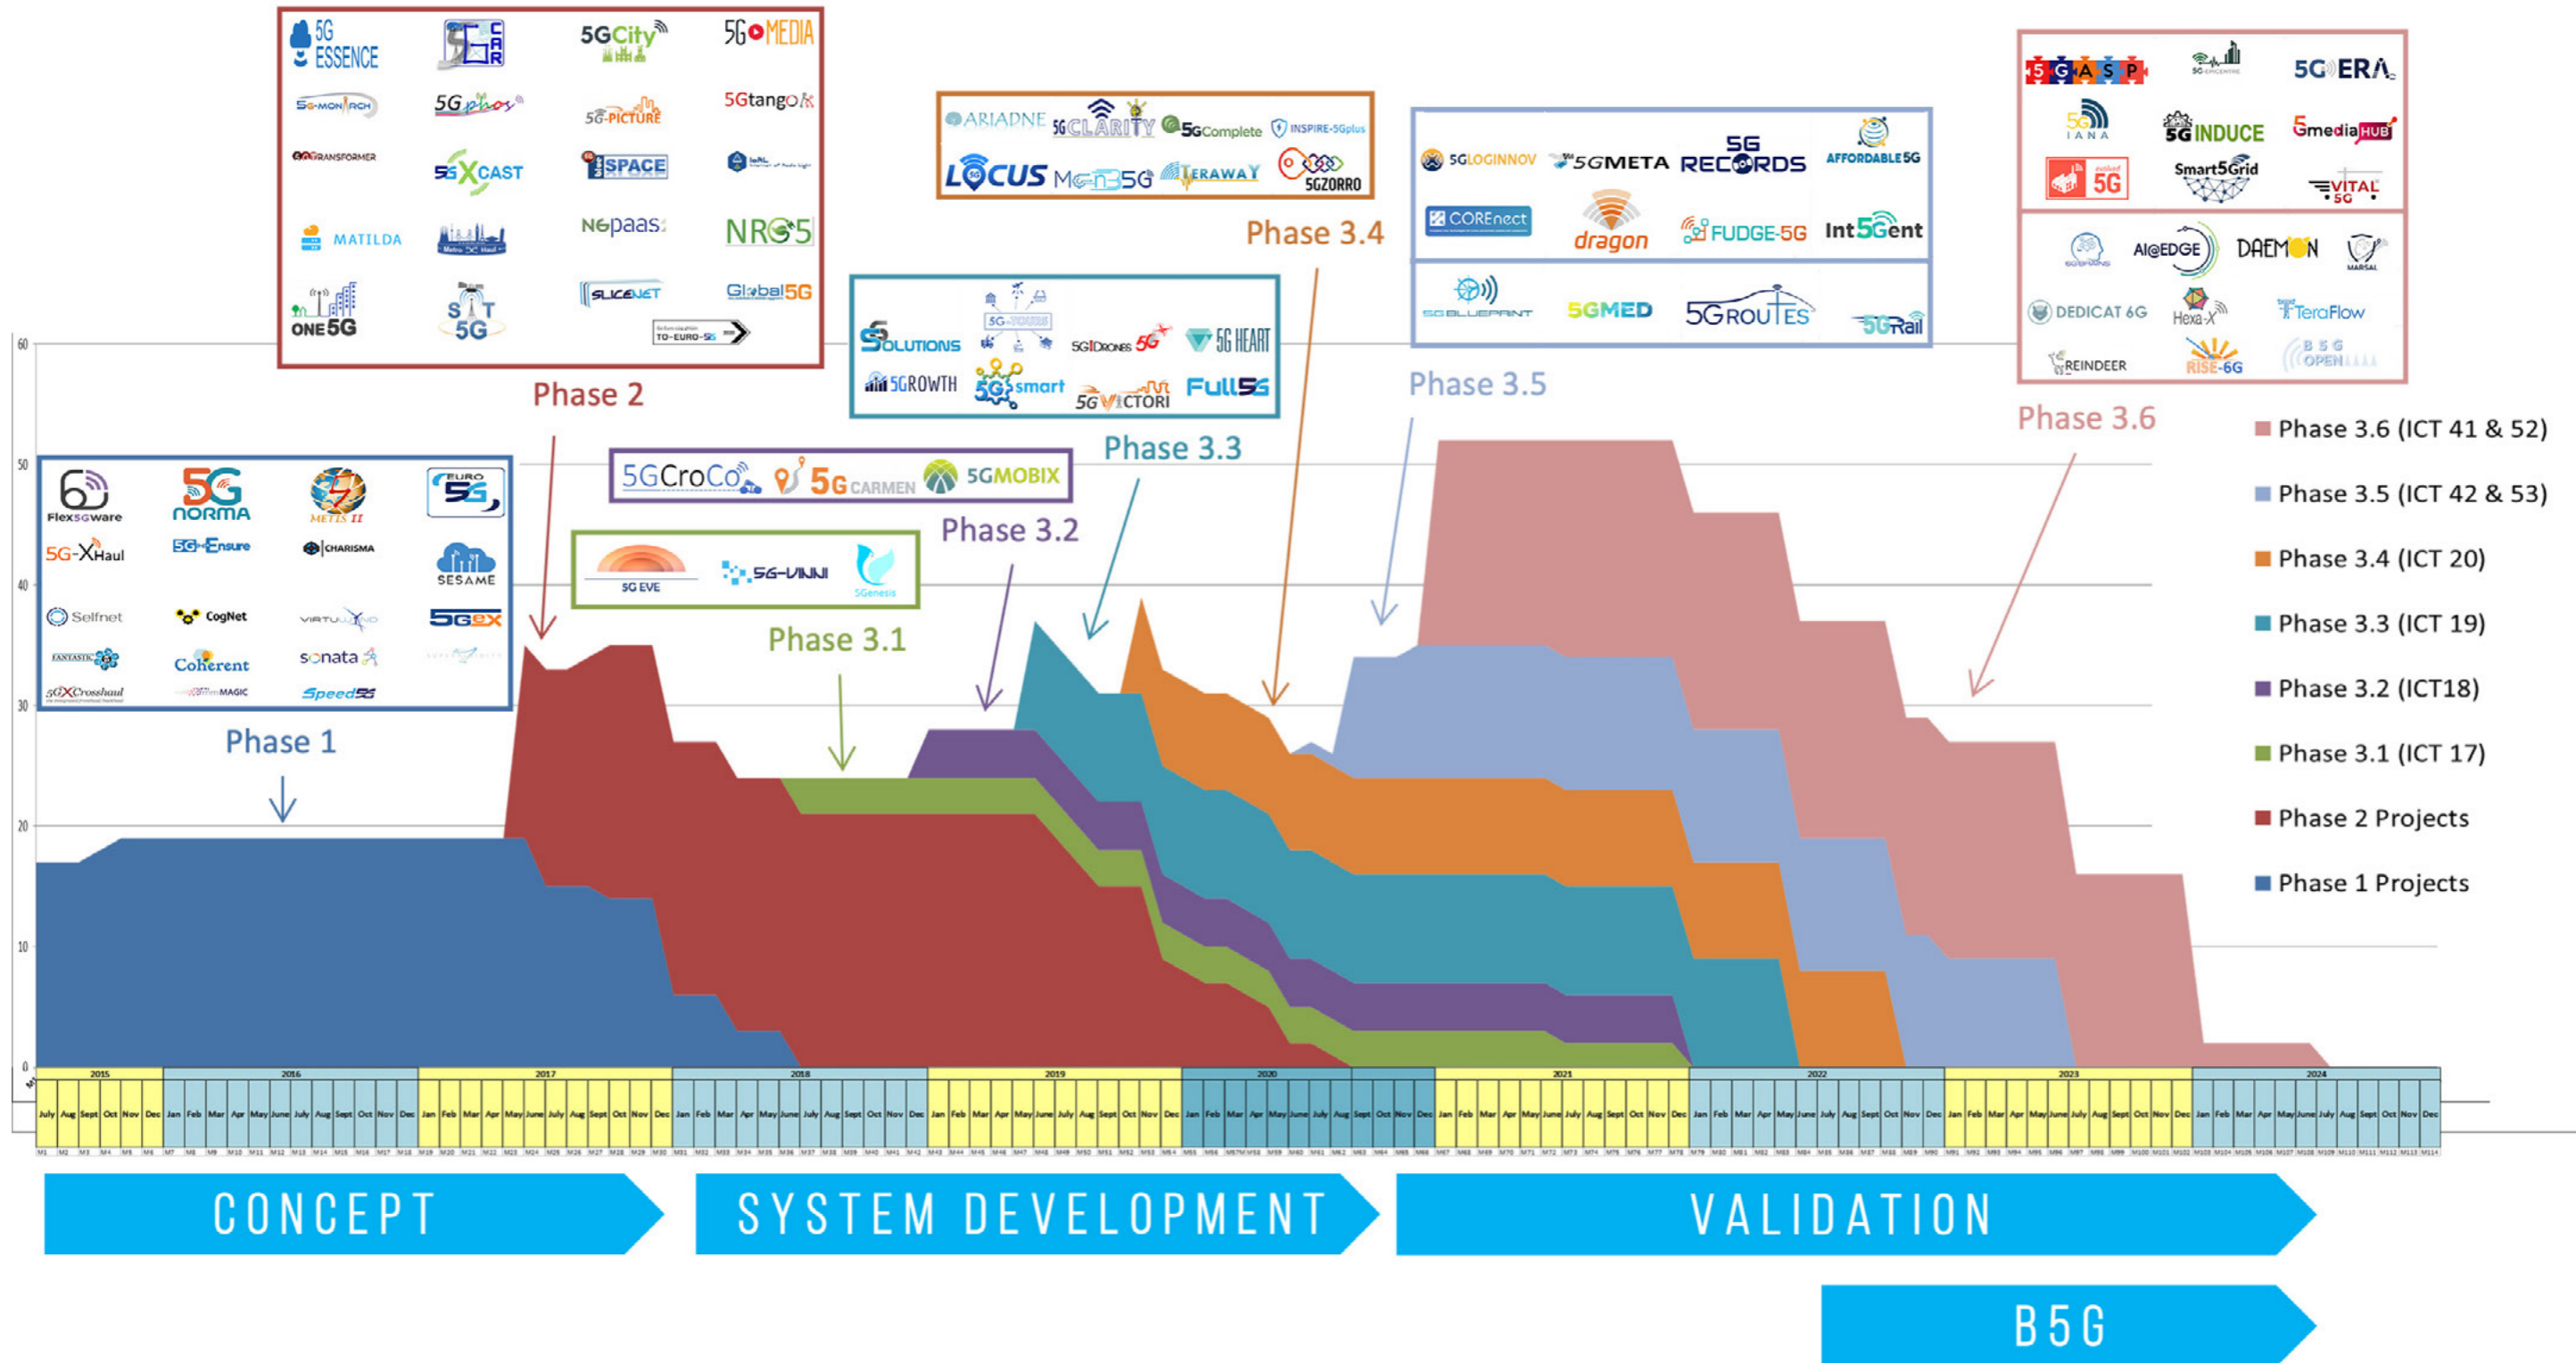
5G ESSENCE
5G CAR
5GCity
5G MEDIA
5G-MONARCH
5G PHOS
5G-PICTURE
5Gtango
5G TRANSFORMER
5G XCAST
SPACE
MATILDA
NEPAAS
NRG5
ONE5G
SAT 5G
SLICENET
Global5G
TO-EURO-5G

Phase 2

ARIADNE
5G CLARITY
5G Complete
INSPIRE-5Gplus
LOCUS
MonB5G
TERAWAY
5GZORRO

Phase 3.4

5G LOGINNOV
5GMETA
5G RECORDS
AFFORDABLE5G
COREnect
dragon
FUDGE-5G
Int5Gent
5G BLUEPRINT
5GMED
5GROUTES
5GRail

Phase 3.5

5G ASP
5G ERA
5G IANA
5G INDUCE
5media HUB
5G
Smart5Grid
VITAL 5G
AI@EDGE
DAEMON
MARSAL
DEDICAT 6G
Hexa-X
TeraFlow
REINDEER
RISE-6G
B5G OPEN

Phase 3.6

5G SOLUTIONS
5G-TOURS
5G!Drones
5G HEART
5GROWTH
5G smart
5G VICTORI
Full5G

Phase 3.3

5GCroCo
5G CARMEN
5GMOBIX

Phase 3.2

5G EVE
5G-VINNI
5Genesis

Phase 3.1

Flex5Gware
5G NORMA
METIS II
EURO 5G
5G-XHaul
5G-Ensure
CHARISMA
SESAME
Selfnet
CogNet
VIRTUWIND
5GEx
FANTASTIC
Coherent
sonata
5G-Crosshaul
mmMAGIC
Speed5G

Phase 1

Phase 3.6 (ICT 41 & 52)
Phase 3.5 (ICT 42 & 53)
Phase 3.4 (ICT 20)
Phase 3.3 (ICT 19)
Phase 3.2 (ICT18)
Phase 3.1 (ICT 17)
Phase 2 Projects
Phase 1 Projects

60
50
40
30
20
10
0

2015 2016 2017 2018 2019 2020 2021 2022 2023 2024

CONCEPT
SYSTEM DEVELOPMENT
VALIDATION
B5G